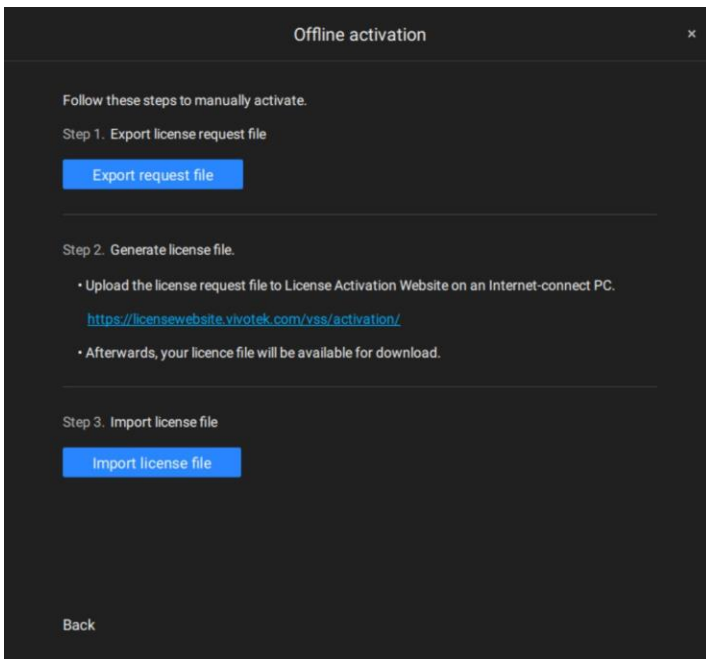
Offline activation

×

Follow these steps to manually activate.

Step 1. Export license request file

Export request file

Step 2. Generate license file.

• Upload the license request file to License Activation Website on an Internet-connect PC.

https://licensewebsite.vivotek.com/vss/activation/

• Afterwards, your licence file will be available for download.

Step 3. Import license file

Import license file

Back